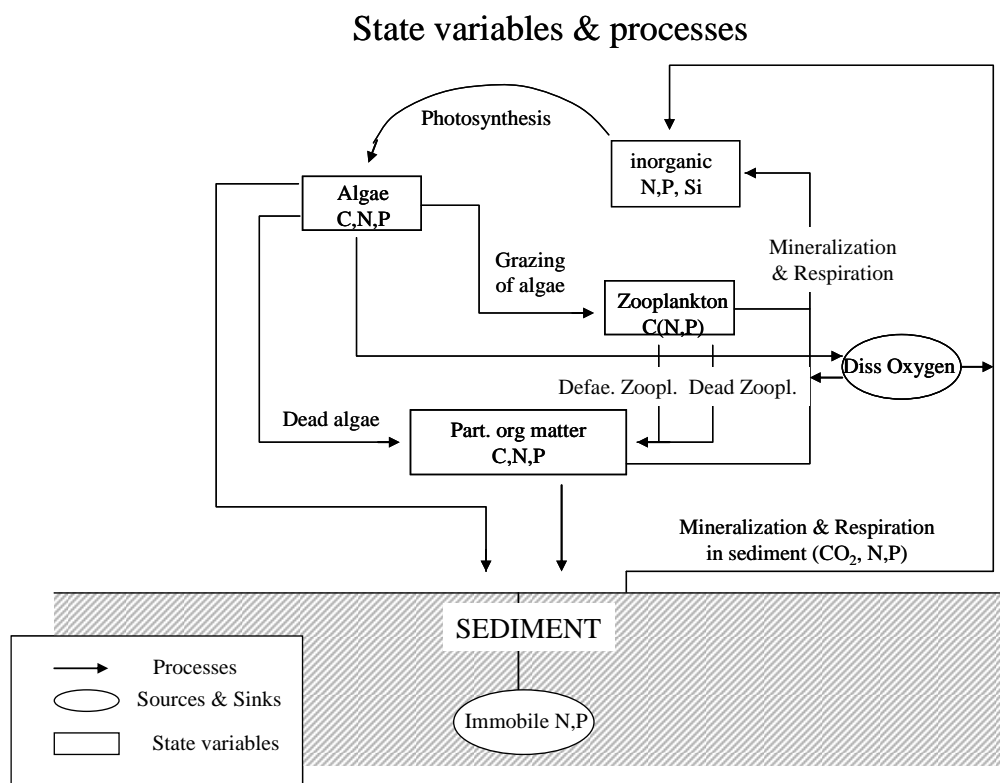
State variables & processes

Photosynthesis

inorganic N,P, Si

Algae C,N,P

Grazing of algae

Mineralization & Respiration

Zooplankton C(N,P)

Diss Oxygen

Defae. Zoopl. Dead Zoopl.

Dead algae

Part. org matter C,N,P

Mineralization & Respiration in sediment ($CO_2$, N,P)

SEDIMENT

Immobile N,P

Processes

Sources & Sinks

State variables